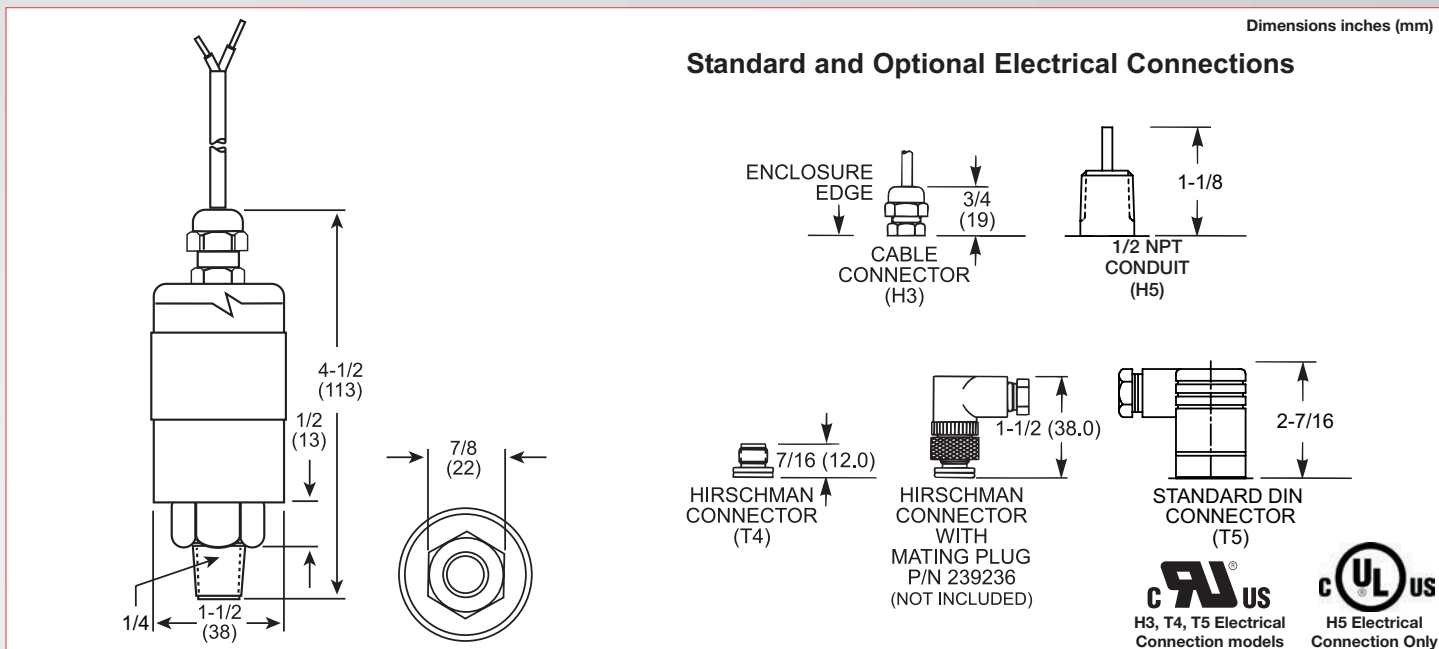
Dimensions inches (mm)

4-1/2
(113)

1/2
(13)

1/4

1-1/2
(38)

7/8
(22)

Standard and Optional Electrical Connections

ENCLOSURE EDGE

3/4
(19)

CABLE CONNECTOR
(H3)

1-1/8

1/2 NPT CONDUIT
(H5)

7/16 (12.0)

HIRSCHMAN CONNECTOR
(T4)

1-1/2 (38.0)

HIRSCHMAN CONNECTOR WITH MATING PLUG P/N 239236
(NOT INCLUDED)

2-7/16

STANDARD DIN CONNECTOR
(T5)

c US

H3, T4, T5 Electrical Connection models

c UL US

H5 Electrical Connection Only